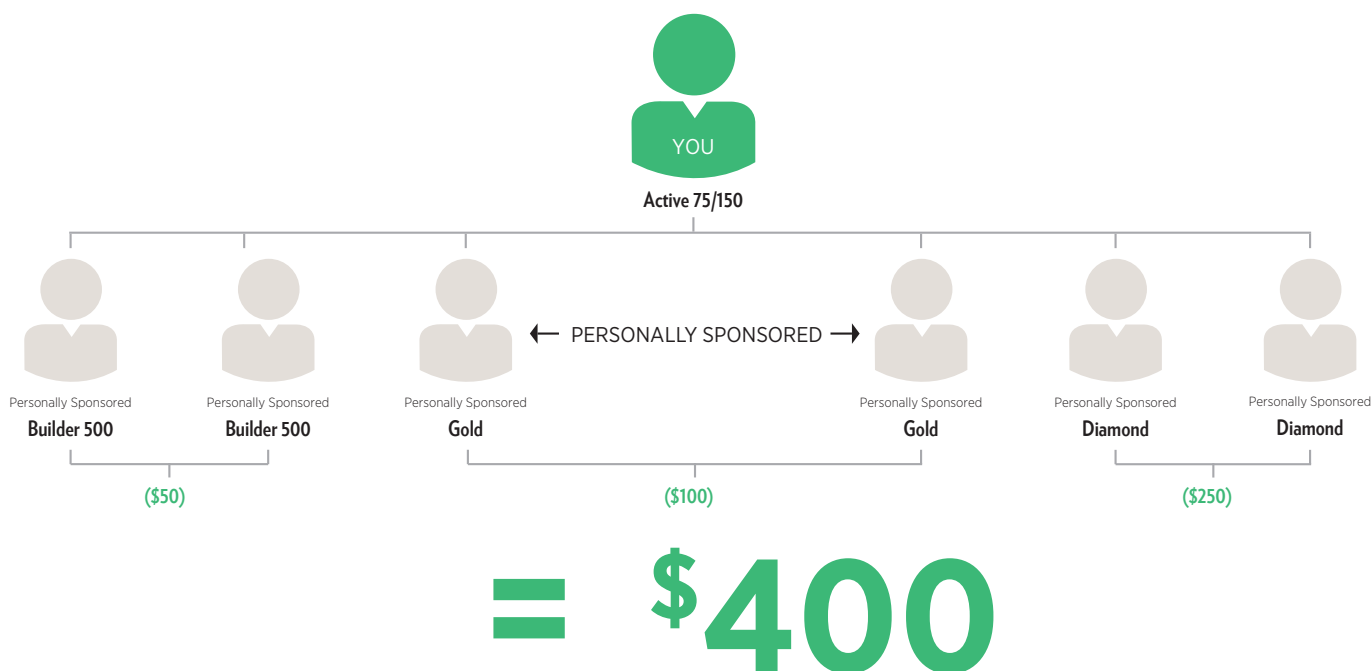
YOU

Active 75/150

← PERSONALLY SPONSORED →

Personally Sponsored
Builder 500

Personally Sponsored
Builder 500

Personally Sponsored
Gold

Personally Sponsored
Gold

Personally Sponsored
Diamond

Personally Sponsored
Diamond

($50)

($100)

($250)

= $400